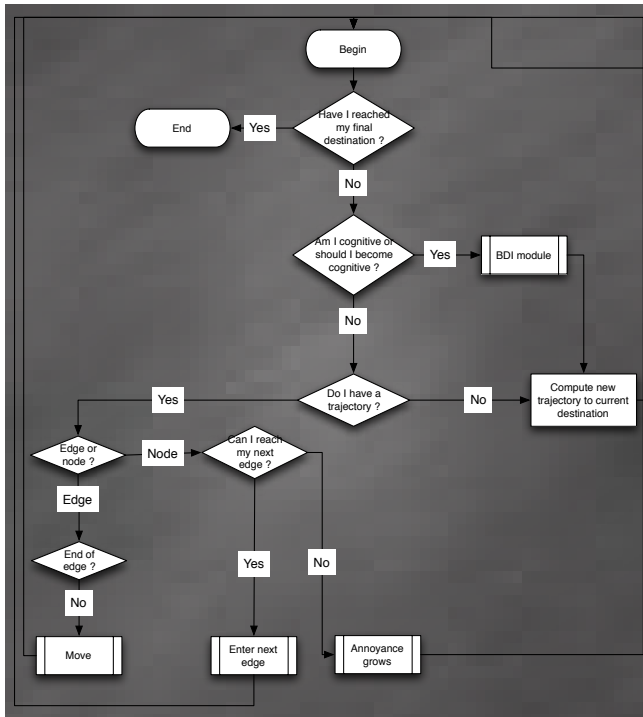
Begin

Have I reached my final destination ?

Yes

End

No

Am I cognitive or should I become cognitive ?

Yes

BDI module

No

Do I have a trajectory ?

Yes

No

Compute new trajectory to current destination

Edge or node ?

Node

Can I reach my next edge ?

Edge

End of edge ?

No

Yes

No

Move

Enter next edge

Annoyance grows